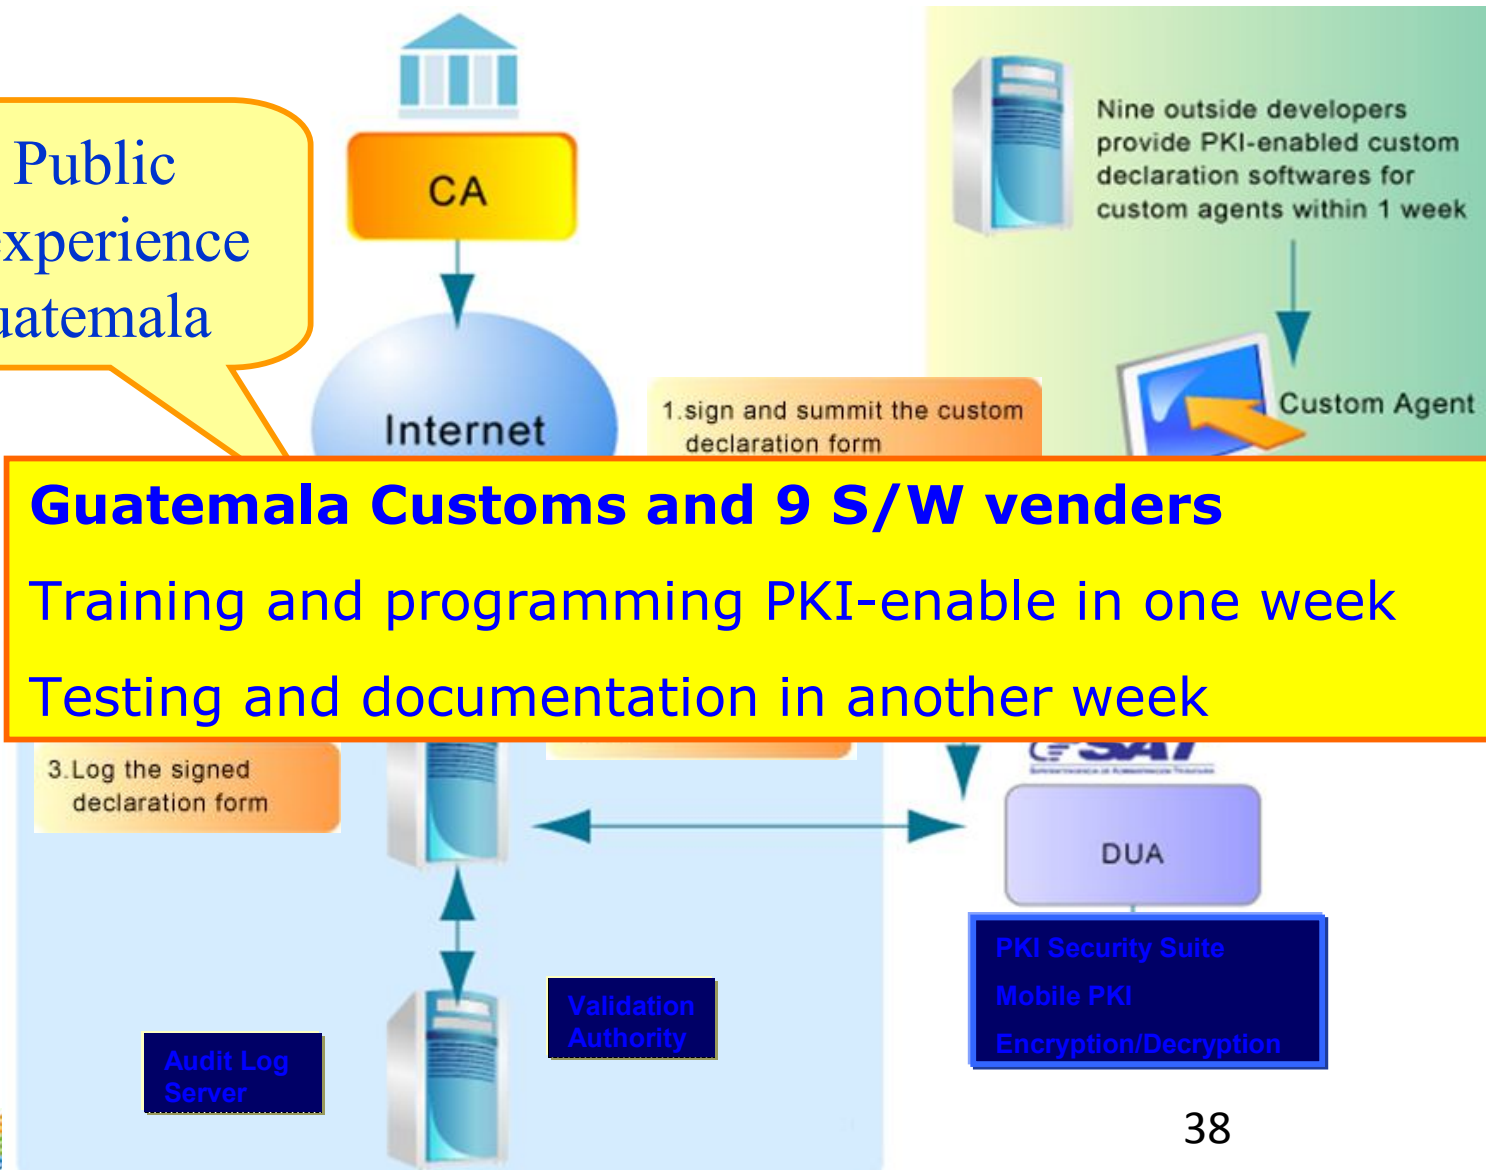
Public
xperience
uatemala

CA

Internet

Nine outside developers provide PKI-enabled custom declaration softwares for custom agents within 1 week

Custom Agent

1.sign and summit the custom declaration form

Guatemala Customs and 9 S/W venders

Training and programming PKI-enable in one week

Testing and documentation in another week

3.Log the signed declaration form

SAT

DUA

PKI Security Suite
Mobile PKI
Encryption/Decryption

Validation Authority

Audit Log Server

38